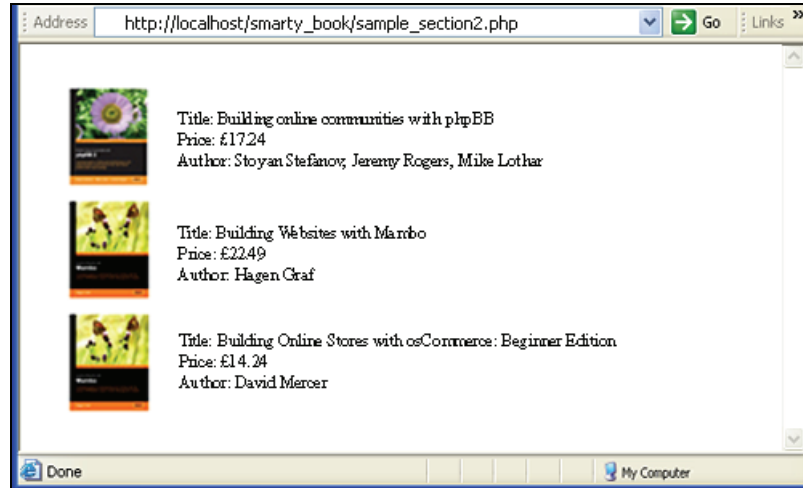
Address http://localhost/smarty_book/sample_section2.php Go Links »

Title: Building online communities with phpBB
Price: £17.24
Author: Stoyan Stefanov, Jeremy Rogers, Mike Lothar

Title: Building Websites with Mambo
Price: £22.49
Author: Hagen Graf

Title: Building Online Stores with osCommerce: Beginner Edition
Price: £14.24
Author: David Mercer

Done My Computer